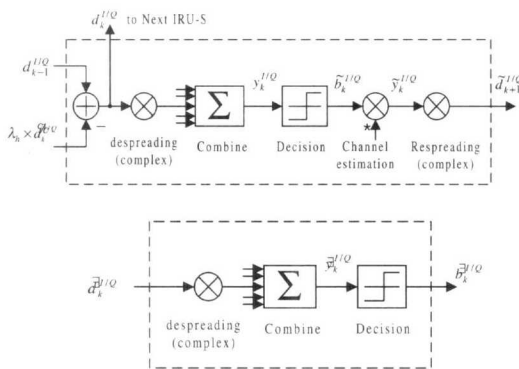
$d_k^{I/Q}$ to Next IRU-S

$d_{k-1}^{I/Q}$

+

−

$\lambda_n \times d_k^{I/Q}$

despreading (complex)

$\Sigma$

Combine

$y_k^{I/Q}$

Decision

$\tilde{b}_k^{I/Q}$

$\tilde{y}_k^{I/Q}$

*

Channel estimation

Respreading (complex)

$\tilde{d}_{k+1}^{I/Q}$

$\tilde{d}_k^{I/Q}$

despreading (complex)

$\Sigma$

Combine

$\tilde{y}_k^{I/Q}$

Decision

$\tilde{b}_k^{I/Q}$